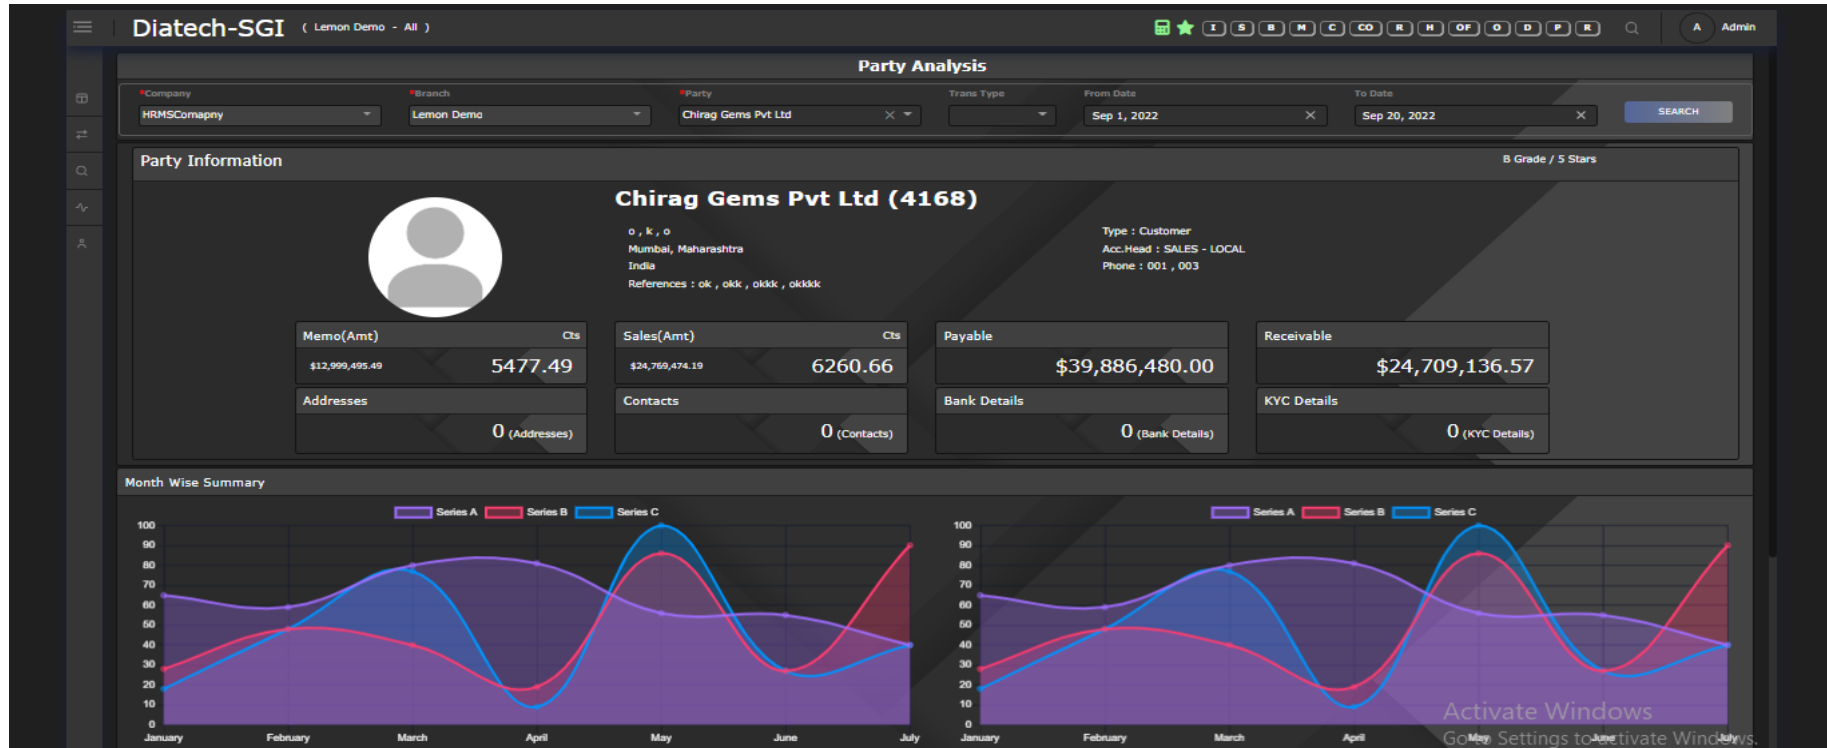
Diatech-SGI ( Lemon Demo - All )

I S B M C CO R H OF O D P R

A Admin

Party Analysis

*Company
HRMSComapny

*Branch
Lemon Demo

*Party
Chirag Gems Pvt Ltd

Trans Type

From Date
Sep 1, 2022

To Date
Sep 20, 2022

SEARCH

Party Information

B Grade / 5 Stars

Chirag Gems Pvt Ltd (4168)

o , k , o
Mumbai, Maharashtra
India
References : ok , okk , okkk , okkkk

Type : Customer
Acc.Head : SALES - LOCAL
Phone : 001 , 003

| Memo(Amt) Cts | Sales(Amt) Cts | Payable | Receivable |
|---|---|---|---|
| $12,999,495.49 5477.49 | $24,769,474.19 6260.66 | $39,886,480.00 | $24,709,136.57 |
| Addresses | Contacts | Bank Details | KYC Details |
| 0 (Addresses) | 0 (Contacts) | 0 (Bank Details) | 0 (KYC Details) |

Month Wise Summary

Series A Series B Series C

100 90 80 70 60 50 40 30 20 10 0

January February March April May June July

Series A Series B Series C

100 90 80 70 60 50 40 30 20 10 0

January February March April May June July

Activate Windows
Go to Settings to activate Windows.